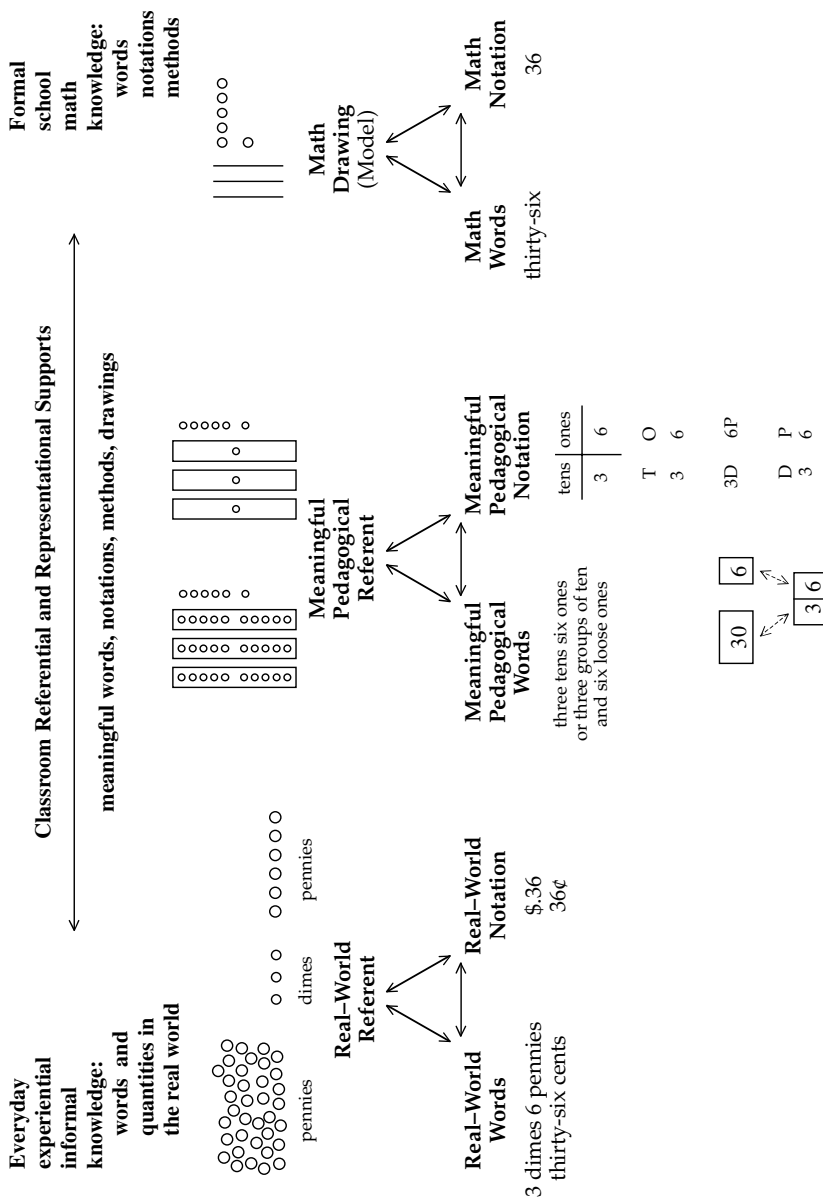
Everyday experiential informal knowledge: words and quantities in the real world

Classroom Referential and Representational Supports

meaningful words, notations, methods, drawings

Formal school math knowledge: words notations methods

pennies

dimes

pennies

Real-World Referent

Real-World Words

Real-World Notation

3 dimes 6 pennies
thirty-six cents

$.36
36¢

Meaningful Pedagogical Referent

Meaningful Pedagogical Words

Meaningful Pedagogical Notation

three tens six ones
or three groups of ten
and six loose ones

| tens | ones |
|---|---|
| 3 | 6 |

T O
3 6

3D 6P

D P
3 6

30

6

3 6

Math Drawing (Model)

Math Words

Math Notation

thirty-six

36